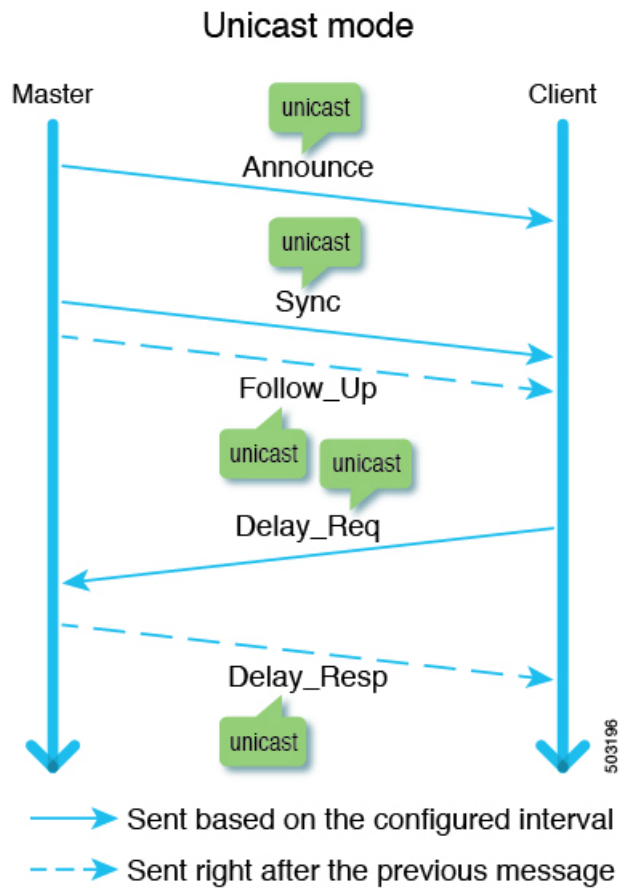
Unicast mode

Master

Client

unicast

Announce

unicast

Sync

Follow_Up

unicast

unicast

Delay_Req

Delay_Resp

unicast

503196

Sent based on the configured interval

Sent right after the previous message